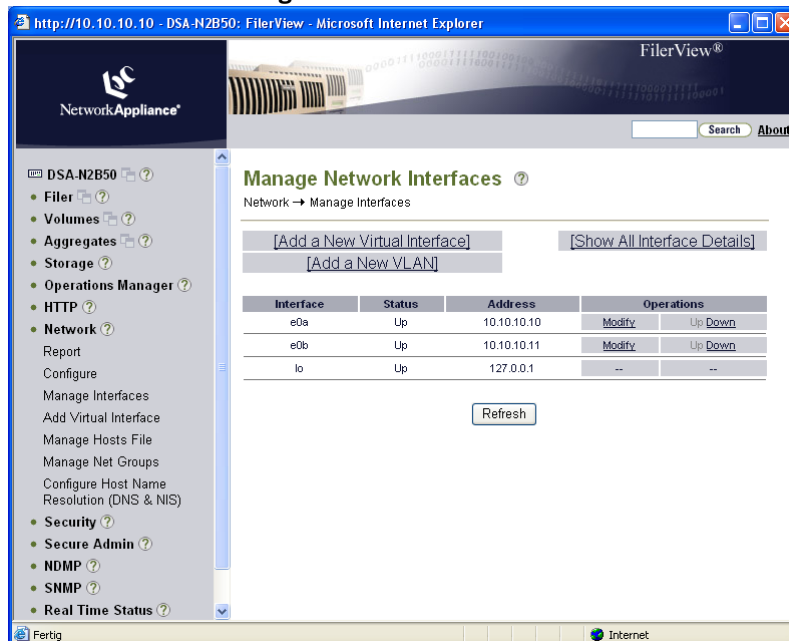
http://10.10.10.10 - DSA-N2B50: FilerView - Microsoft Internet Explorer

NetworkAppliance®

FilerView®

Search About

DSA-N2B50
• Filer
• Volumes
• Aggregates
• Storage
• Operations Manager
• HTTP
• Network
Report
Configure
Manage Interfaces
Add Virtual Interface
Manage Hosts File
Manage Net Groups
Configure Host Name Resolution (DNS & NIS)
• Security
• Secure Admin
• NDMP
• SNMP
• Real Time Status

Manage Network Interfaces

Network → Manage Interfaces

[Add a New Virtual Interface]
[Add a New VLAN]
[Show All Interface Details]

| Interface | Status | Address | Operations | |
|---|---|---|---|---|
| e0a | Up | 10.10.10.10 | Modify | Up Down |
| e0b | Up | 10.10.10.11 | Modify | Up Down |
| lo | Up | 127.0.0.1 | -- | -- |

Refresh

Fertig

Internet